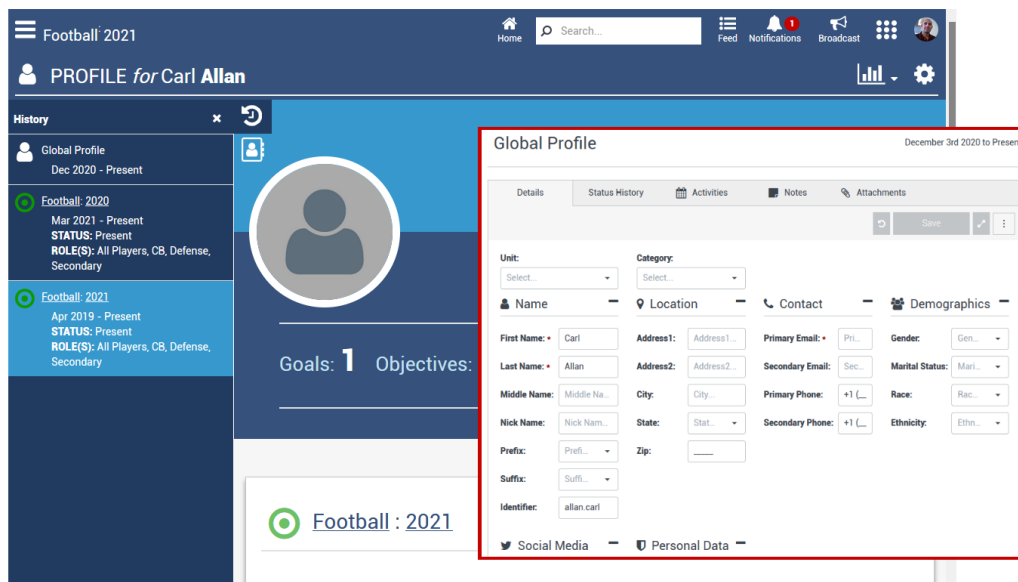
Football 2021

Home Search... Feed Notifications 1 Broadcast

PROFILE for Carl Allan

History

Global Profile
Dec 2020 - Present

Football: 2020
Mar 2021 - Present
STATUS: Present
ROLE(S): All Players, CB, Defense, Secondary

Football: 2021
Apr 2019 - Present
STATUS: Present
ROLE(S): All Players, CB, Defense, Secondary

Goals: 1 Objectives:

Football : 2021

Global Profile
December 3rd 2020 to Presen

Details | Status History | Activities | Notes | Attachments

Save

Unit: Select...
Category: Select...

Name
First Name: • Carl
Last Name: • Allan
Middle Name: Middle Na...
Nick Name: Nick Nam...
Prefix: Prefi...
Suffix: Suffi...
Identifier: allan.carl

Location
Address1: Address1...
Address2: Address2...
City: City...
State: Stat...
Zip: ____

Contact
Primary Email: • Pri...
Secondary Email: Sec...
Primary Phone: +1 (...
Secondary Phone: +1 (...

Demographics
Gender: Gen...
Marital Status: Mari...
Race: Rac...
Ethnicity: Ethn...

Social Media
Personal Data